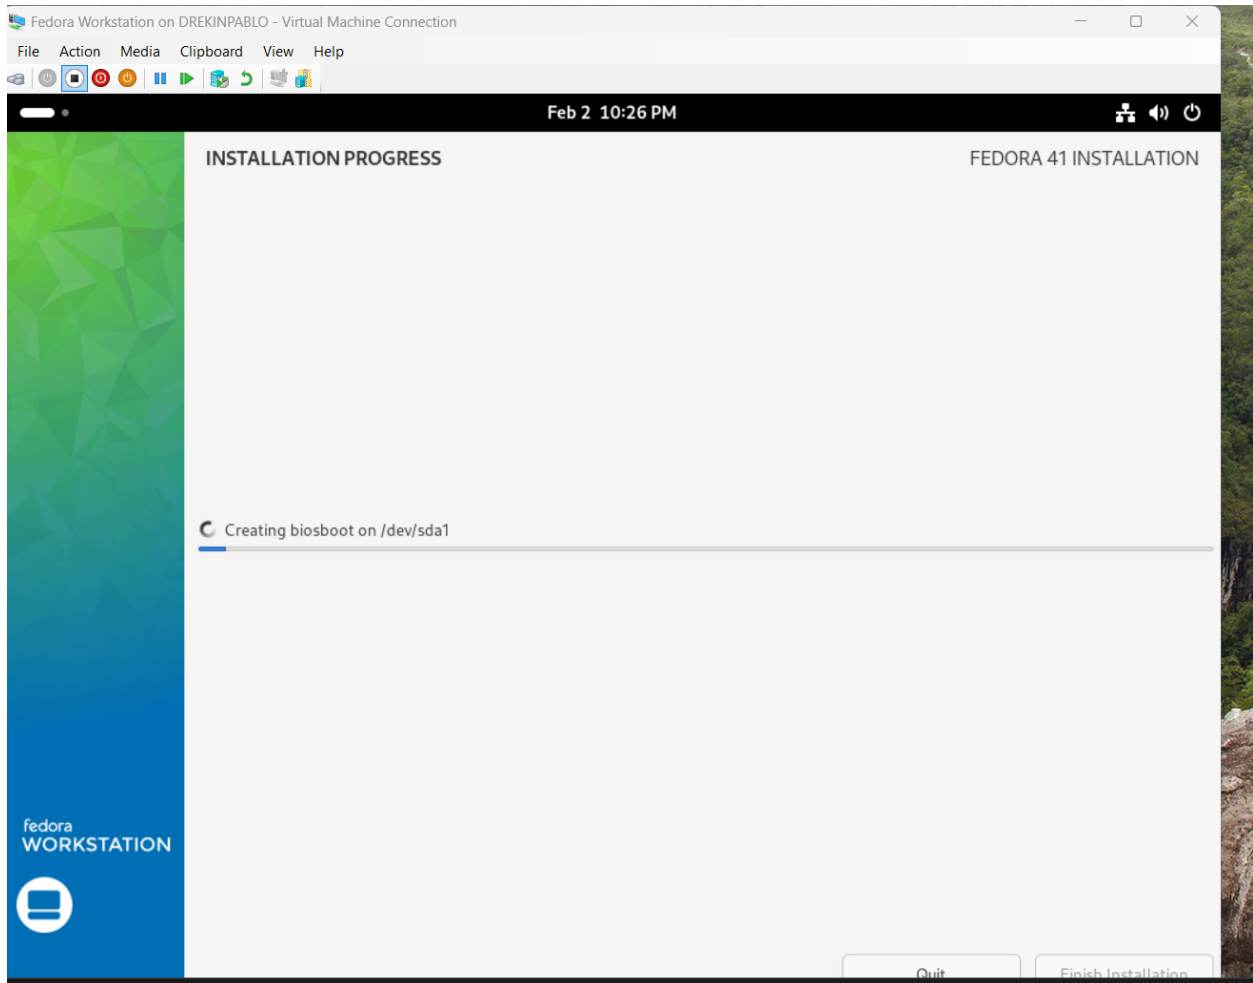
Fedora Workstation on DREKINPABLO - Virtual Machine Connection

File Action Media Clipboard View Help

Feb 2 10:26 PM

INSTALLATION PROGRESS

FEDORA 41 INSTALLATION

Creating biosboot on /dev/sda1

fedora
WORKSTATION

Quit

Finish Installation